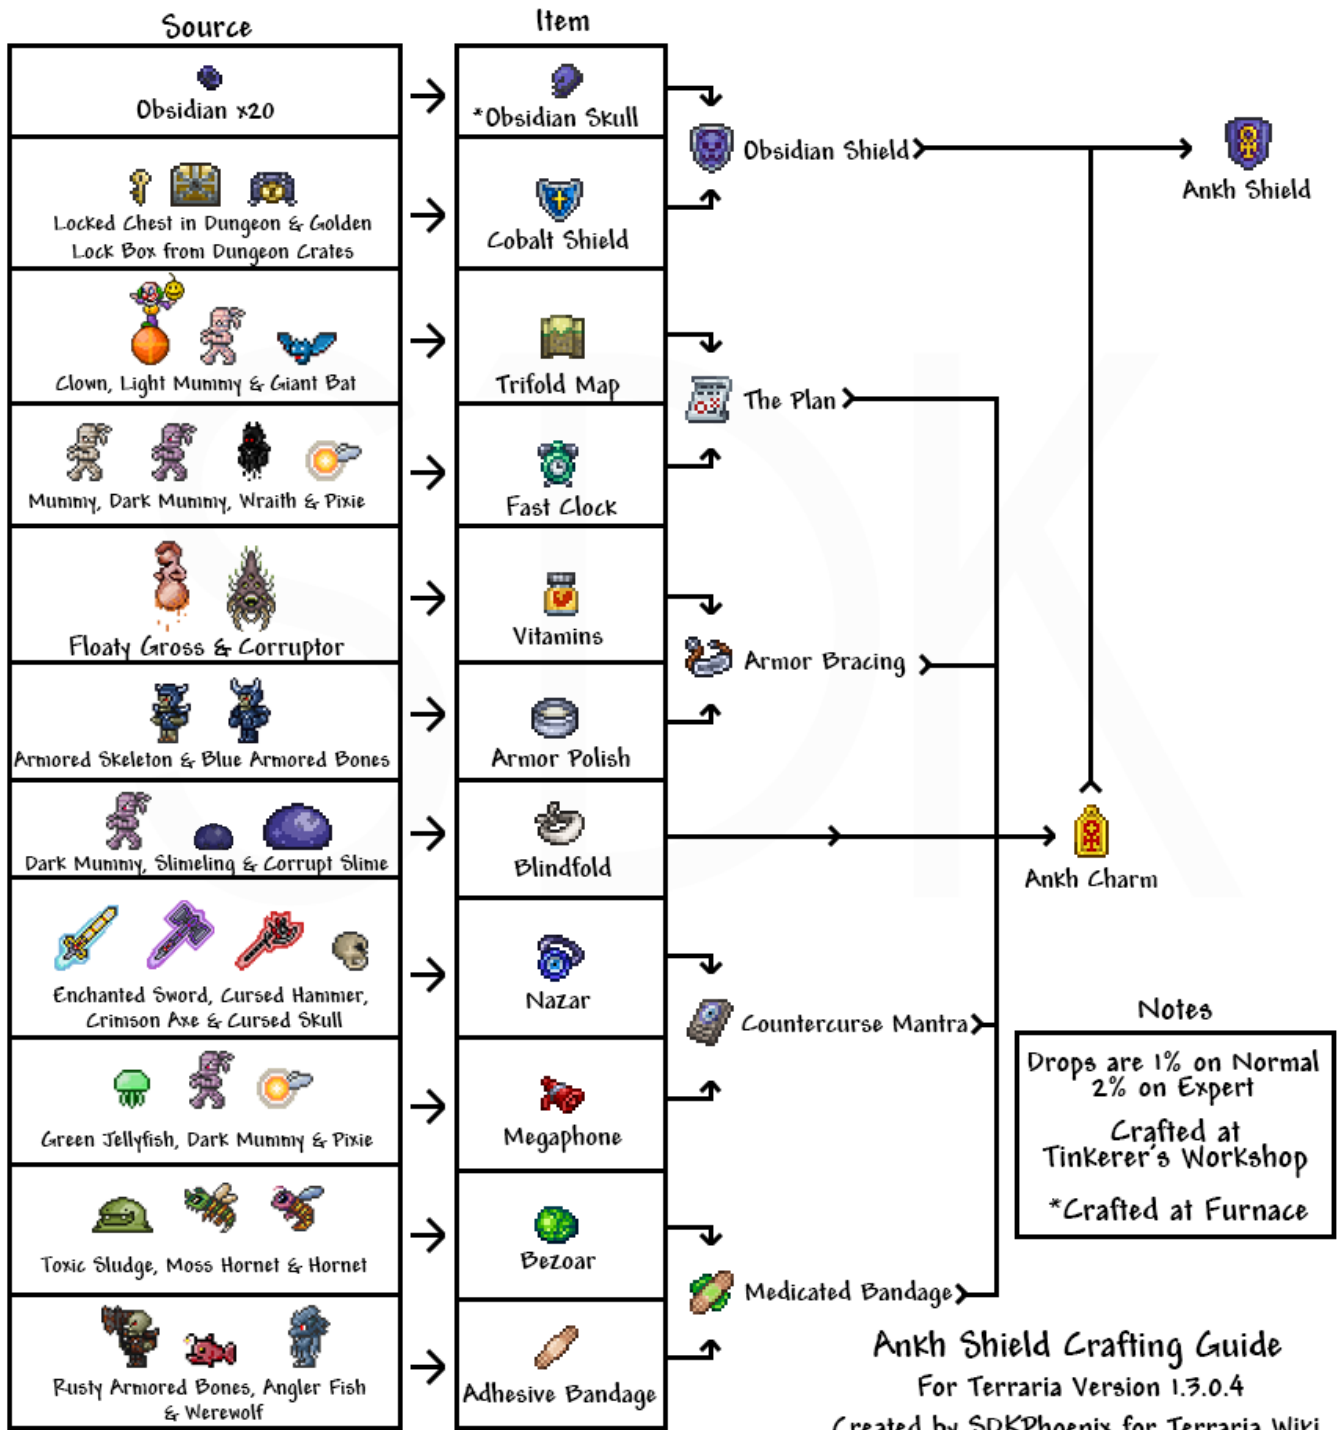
Source

Item

Obsidian x20

*Obsidian Skull

Locked Chest in Dungeon & Golden Lock Box from Dungeon Crates

Cobalt Shield

Obsidian Shield

Ankh Shield

Clown, Light Mummy & Giant Bat

Trifold Map

The Plan

Mummy, Dark Mummy, Wraith & Pixie

Fast Clock

Floaty Gross & Corruptor

Vitamins

Armor Bracing

Armored Skeleton & Blue Armored Bones

Armor Polish

Dark Mummy, Slimeling & Corrupt Slime

Blindfold

Ankh Charm

Enchanted Sword, Cursed Hammer, Crimson Axe & Cursed Skull

Nazar

Countercurse Mantra

Notes

Drops are 1% on Normal 2% on Expert

Crafted at Tinkerer's Workshop

*Crafted at Furnace

Green Jellyfish, Dark Mummy & Pixie

Megaphone

Toxic Sludge, Moss Hornet & Hornet

Bezoar

Medicated Bandage

Rusty Armored Bones, Angler Fish & Werewolf

Adhesive Bandage

Ankh Shield Crafting Guide

For Terraria Version 1.3.0.4

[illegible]